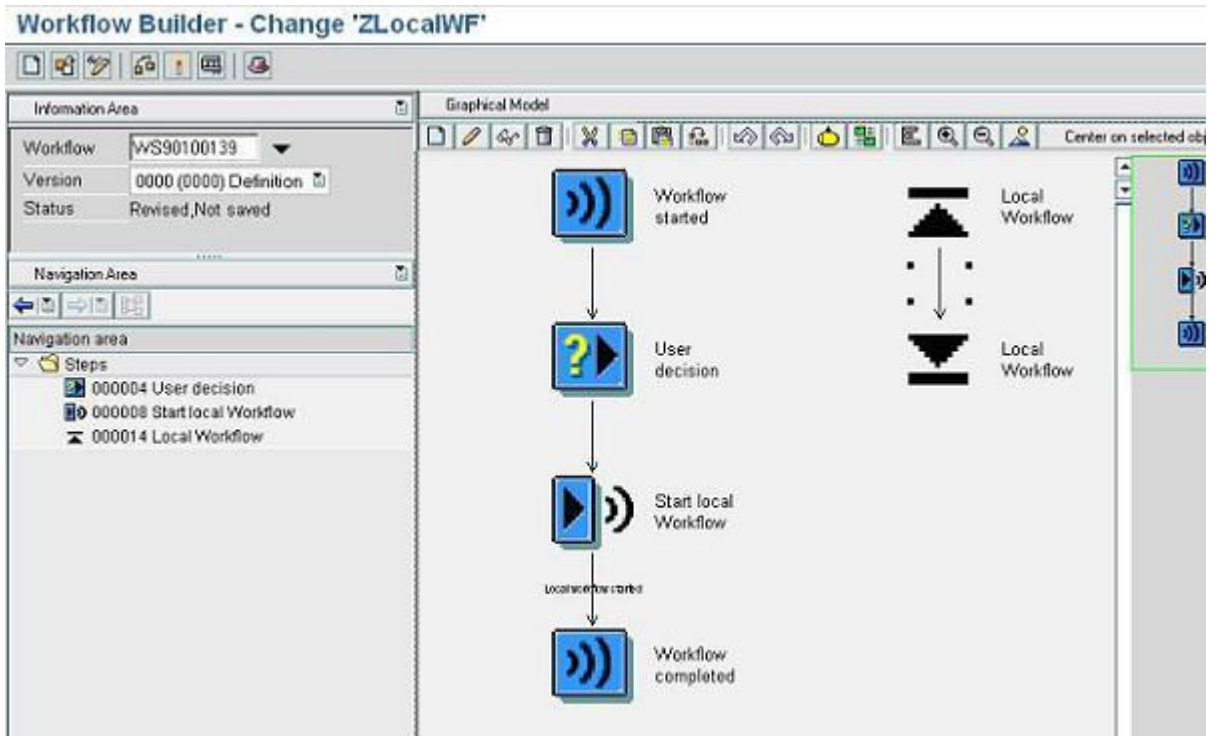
Workflow Builder - Change 'ZLocalWF'

Information Area

Workflow WS90100139
Version 0000 (0000) Definition
Status Revised,Not saved

Navigation Area

Navigation area
Steps
000004 User decision
000008 Start local Workflow
000014 Local Workflow

Graphical Model

Center on selected obj

Workflow started

User decision

Start local Workflow

Local workflow started

Workflow completed

Local Workflow

Local Workflow